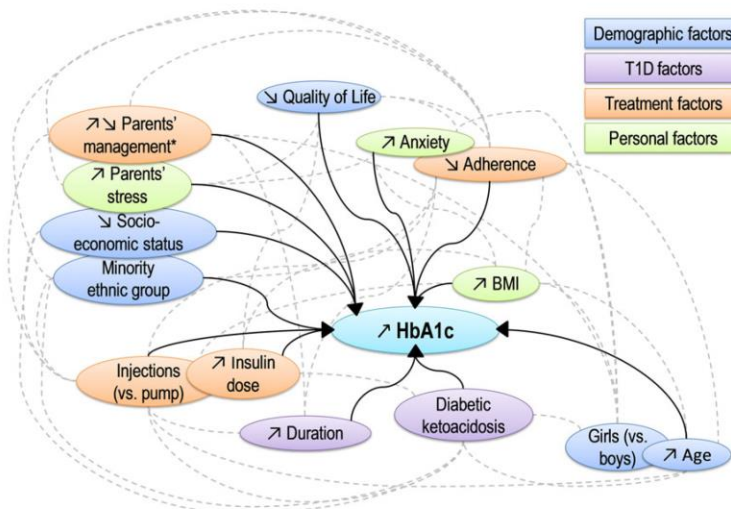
Demographic factors
T1D factors
Treatment factors
Personal factors

↘ Quality of Life
↗↘ Parents' management*
↗ Anxiety
↘ Adherence
↗ Parents' stress
↘ Socio-economic status
Minority ethnic group
↗ BMI
↗ HbA1c
Injections (vs. pump)
↗ Insulin dose
Diabetic ketoacidosis
↗ Duration
Girls (vs. boys)
↗ Age